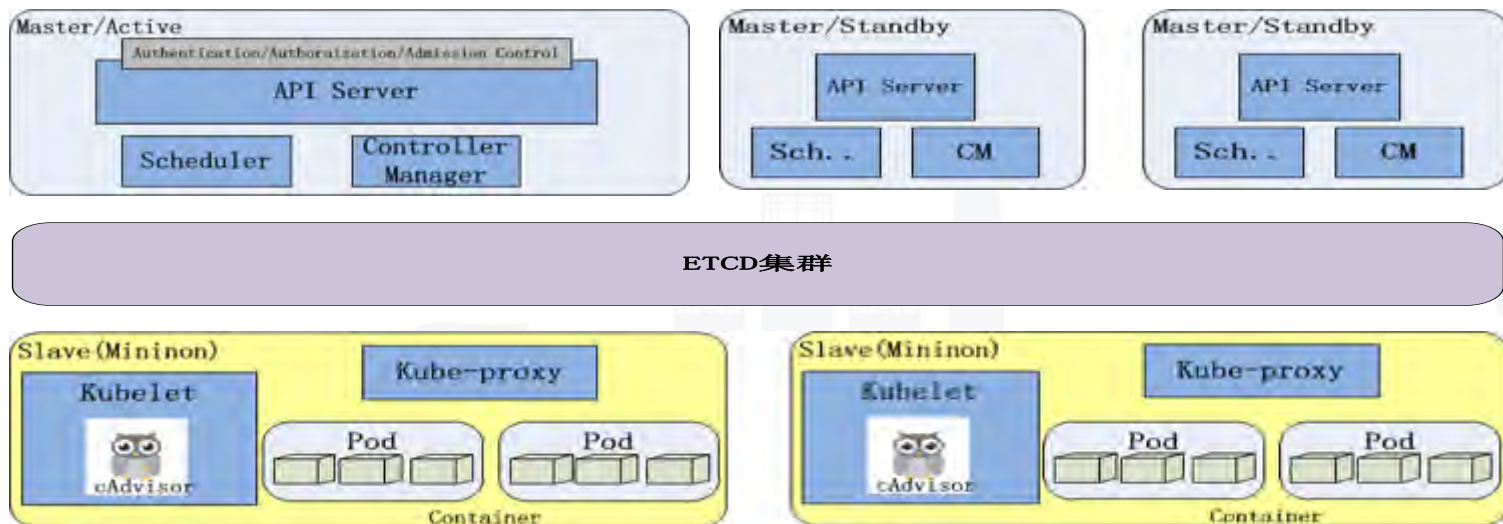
Master/Active

Authentication/Authorization/Admission Control

API Server

Scheduler

Controller Manager

Master/Standby

API Server

Sch..

CM

Master/Standby

API Server

Sch..

CM

ETCD集群

Slave(Mininon)

Kube-proxy

Kubelet

cAdvisor

Pod

Pod

Container

Slave(Mininon)

Kube-proxy

Kubelet

cAdvisor

Pod

Pod

Container